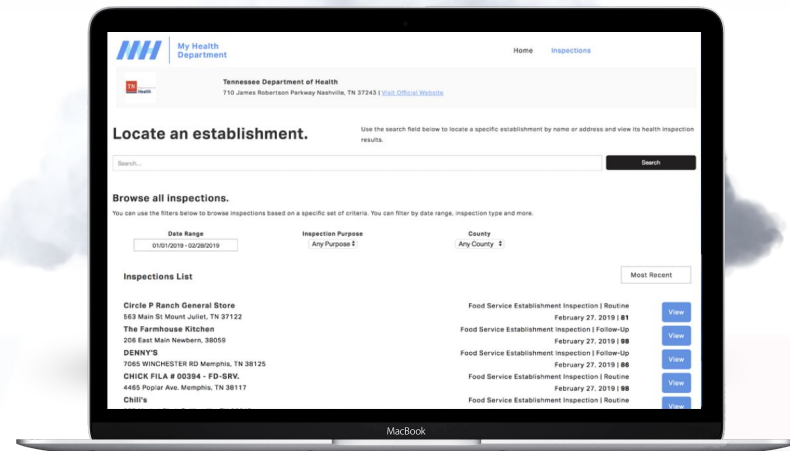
My Health Department

Home Inspections

TN Health

Tennessee Department of Health
710 James Robertson Parkway Nashville, TN 37243 | Visit Official Website

Locate an establishment.

Use the search field below to locate a specific establishment by name or address and view its health inspection results.

Search...

Search

Browse all inspections.

You can use the filters below to browse inspections based on a specific set of criteria. You can filter by date range, inspection type and more.

Date Range
01/01/2019 - 02/28/2019

Inspection Purpose
Any Purpose

County
Any County

Inspections List

Most Recent

Circle P Ranch General Store
563 Main St Mount Juliet, TN 37122
Food Service Establishment Inspection | Routine
February 27, 2019 | 81
View

The Farmhouse Kitchen
206 East Main Newbern, 38059
Food Service Establishment Inspection | Follow-Up
February 27, 2019 | 98
View

DENNY'S
7065 WINCHESTER RD Memphis, TN 38125
Food Service Establishment Inspection | Follow-Up
February 27, 2019 | 86
View

CHICK FILA # 00394 - FD-SRV.
4465 Poplar Ave. Memphis, TN 38117
Food Service Establishment Inspection | Routine
February 27, 2019 | 98
View

Chili's
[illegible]
Food Service Establishment Inspection | Routine
View

MacBook